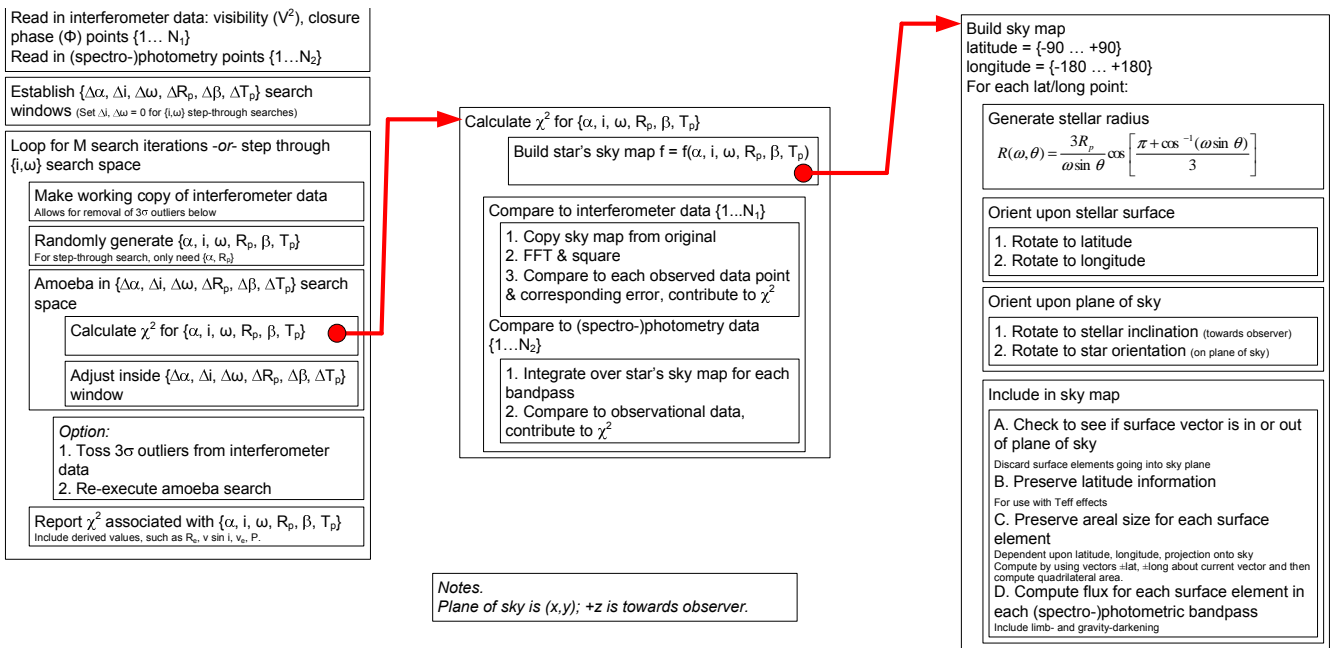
Read in interferometer data: visibility ($V^2$), closure phase ($\Phi$) points $\{1 \ldots N_1\}$
Read in (spectro-)photometry points $\{1 \ldots N_2\}$

Establish $\{\Delta\alpha, \Delta i, \Delta\omega, \Delta R_p, \Delta\beta, \Delta T_p\}$ search windows (Set $\Delta i$, $\Delta\omega$ = 0 for {i,ω} step-through searches)

Loop for M search iterations -or- step through {i,ω} search space

Make working copy of interferometer data
Allows for removal of 3σ outliers below

Randomly generate $\{\alpha, i, \omega, R_p, \beta, T_p\}$
For step-through search, only need $\{\alpha, R_p\}$

Amoeba in $\{\Delta\alpha, \Delta i, \Delta\omega, \Delta R_p, \Delta\beta, \Delta T_p\}$ search space

Calculate $\chi^2$ for $\{\alpha, i, \omega, R_p, \beta, T_p\}$

Adjust inside $\{\Delta\alpha, \Delta i, \Delta\omega, \Delta R_p, \Delta\beta, \Delta T_p\}$ window

Option:
1. Toss 3σ outliers from interferometer data
2. Re-execute amoeba search

Report $\chi^2$ associated with $\{\alpha, i, \omega, R_p, \beta, T_p\}$
Include derived values, such as $R_e$, v sin i, $v_e$, P.

Calculate $\chi^2$ for $\{\alpha, i, \omega, R_p, \beta, T_p\}$

Build star's sky map f = f$(\alpha, i, \omega, R_p, \beta, T_p)$

Compare to interferometer data $\{1 \ldots N_1\}$
1. Copy sky map from original
2. FFT & square
3. Compare to each observed data point & corresponding error, contribute to $\chi^2$

Compare to (spectro-)photometry data $\{1 \ldots N_2\}$
1. Integrate over star's sky map for each bandpass
2. Compare to observational data, contribute to $\chi^2$

Notes.
Plane of sky is (x,y); +z is towards observer.

Build sky map
latitude = {-90 … +90}
longitude = {-180 … +180}
For each lat/long point:

Generate stellar radius
$R(\omega,\theta) = \frac{3R_p}{\omega \sin\theta} \cos\left[\frac{\pi + \cos^{-1}(\omega \sin\theta)}{3}\right]$

Orient upon stellar surface
1. Rotate to latitude
2. Rotate to longitude

Orient upon plane of sky
1. Rotate to stellar inclination (towards observer)
2. Rotate to star orientation (on plane of sky)

Include in sky map
A. Check to see if surface vector is in or out of plane of sky
Discard surface elements going into sky plane
B. Preserve latitude information
For use with Teff effects
C. Preserve areal size for each surface element
Dependent upon latitude, longitude, projection onto sky
Compute by using vectors ±lat, ±long about current vector and then compute quadrilateral area.
D. Compute flux for each surface element in each (spectro-)photometric bandpass
Include limb- and gravity-darkening